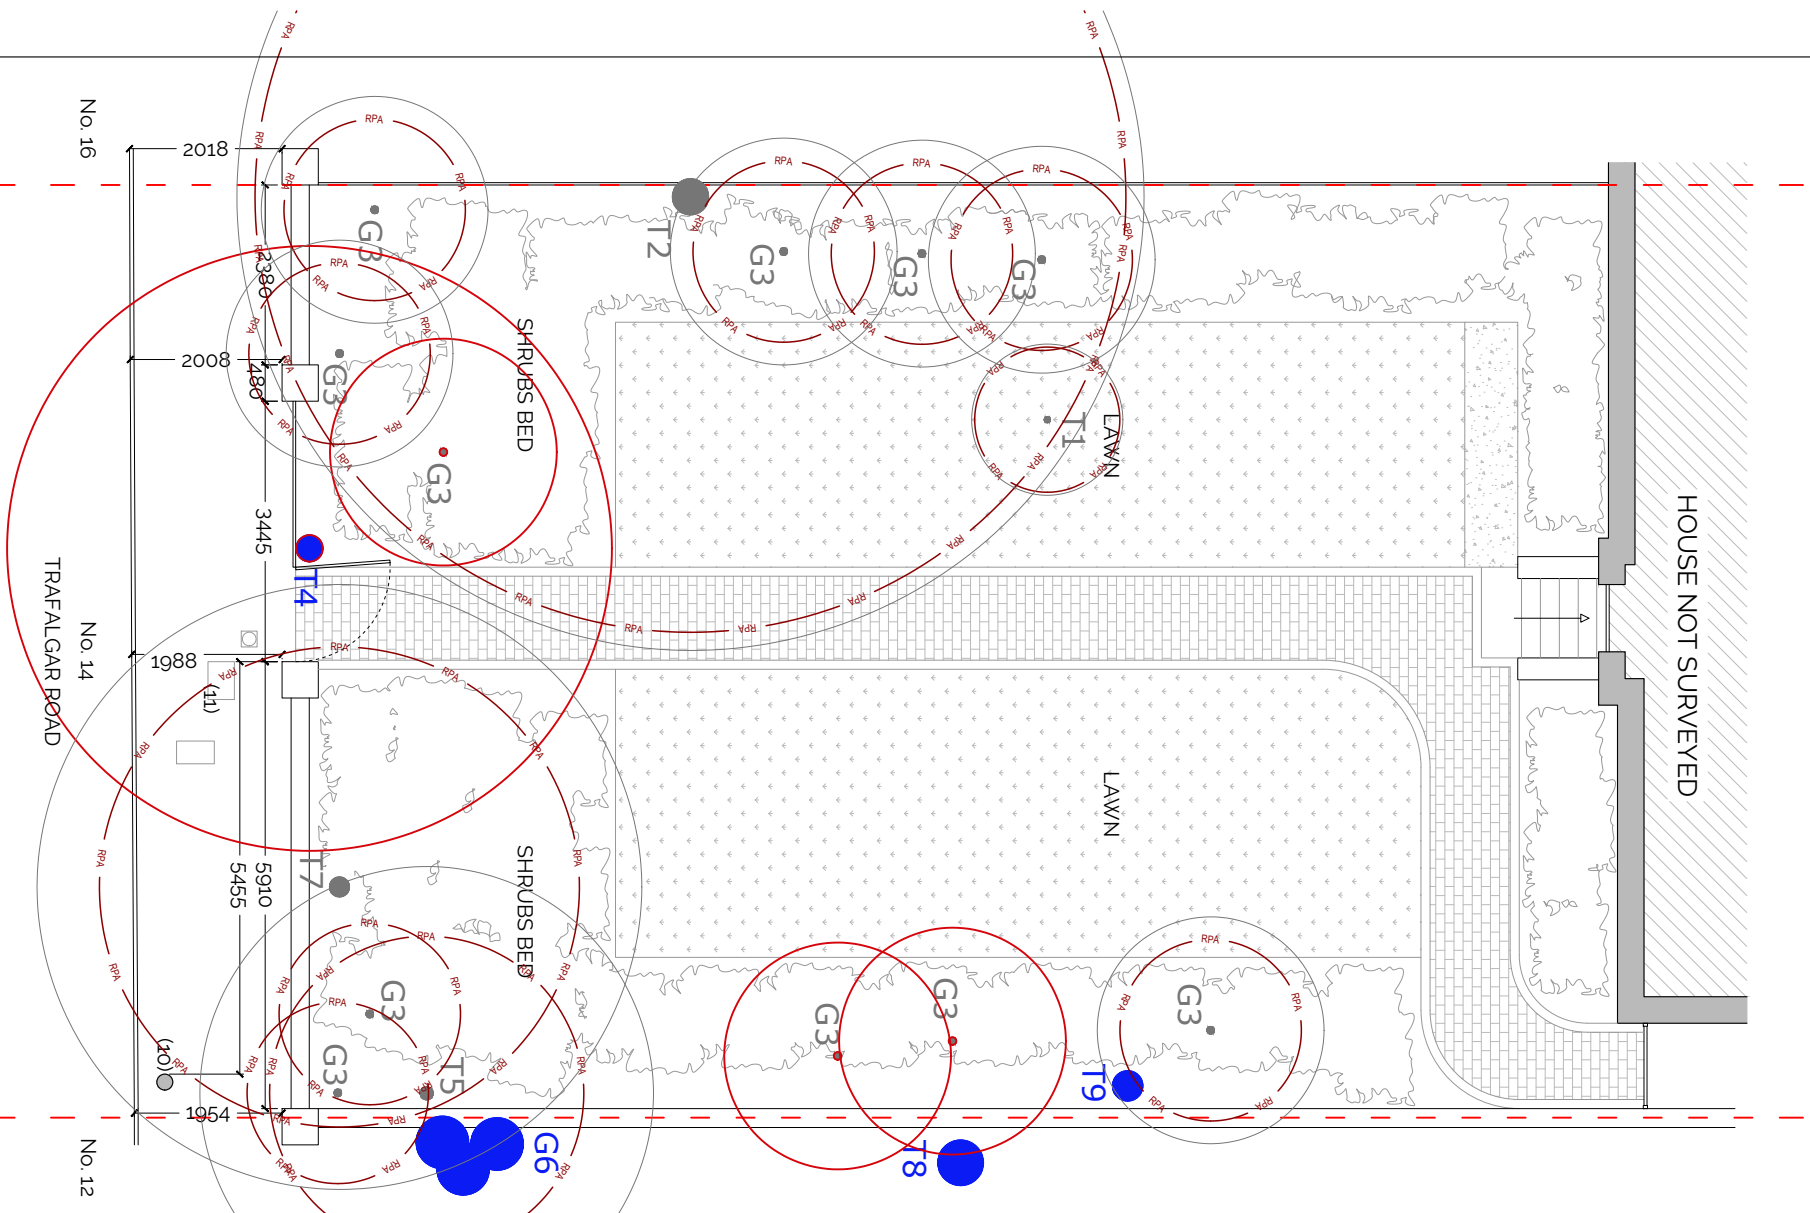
No. 16
2018
RPA
G3
2388
2008
480
G3
G3
SHRUBS BED
3445
T4
T2
G3
G3
G3
T1
LAWN
HOUSE NOT SURVEYED
TRAFALGAR ROAD
No. 14
1988
(11)
LAWN
T7
5910
5455
SHRUBS BED
G3
G3
T5
(10)
1954
G6
G3
G3
T8
T9
G3
No. 12